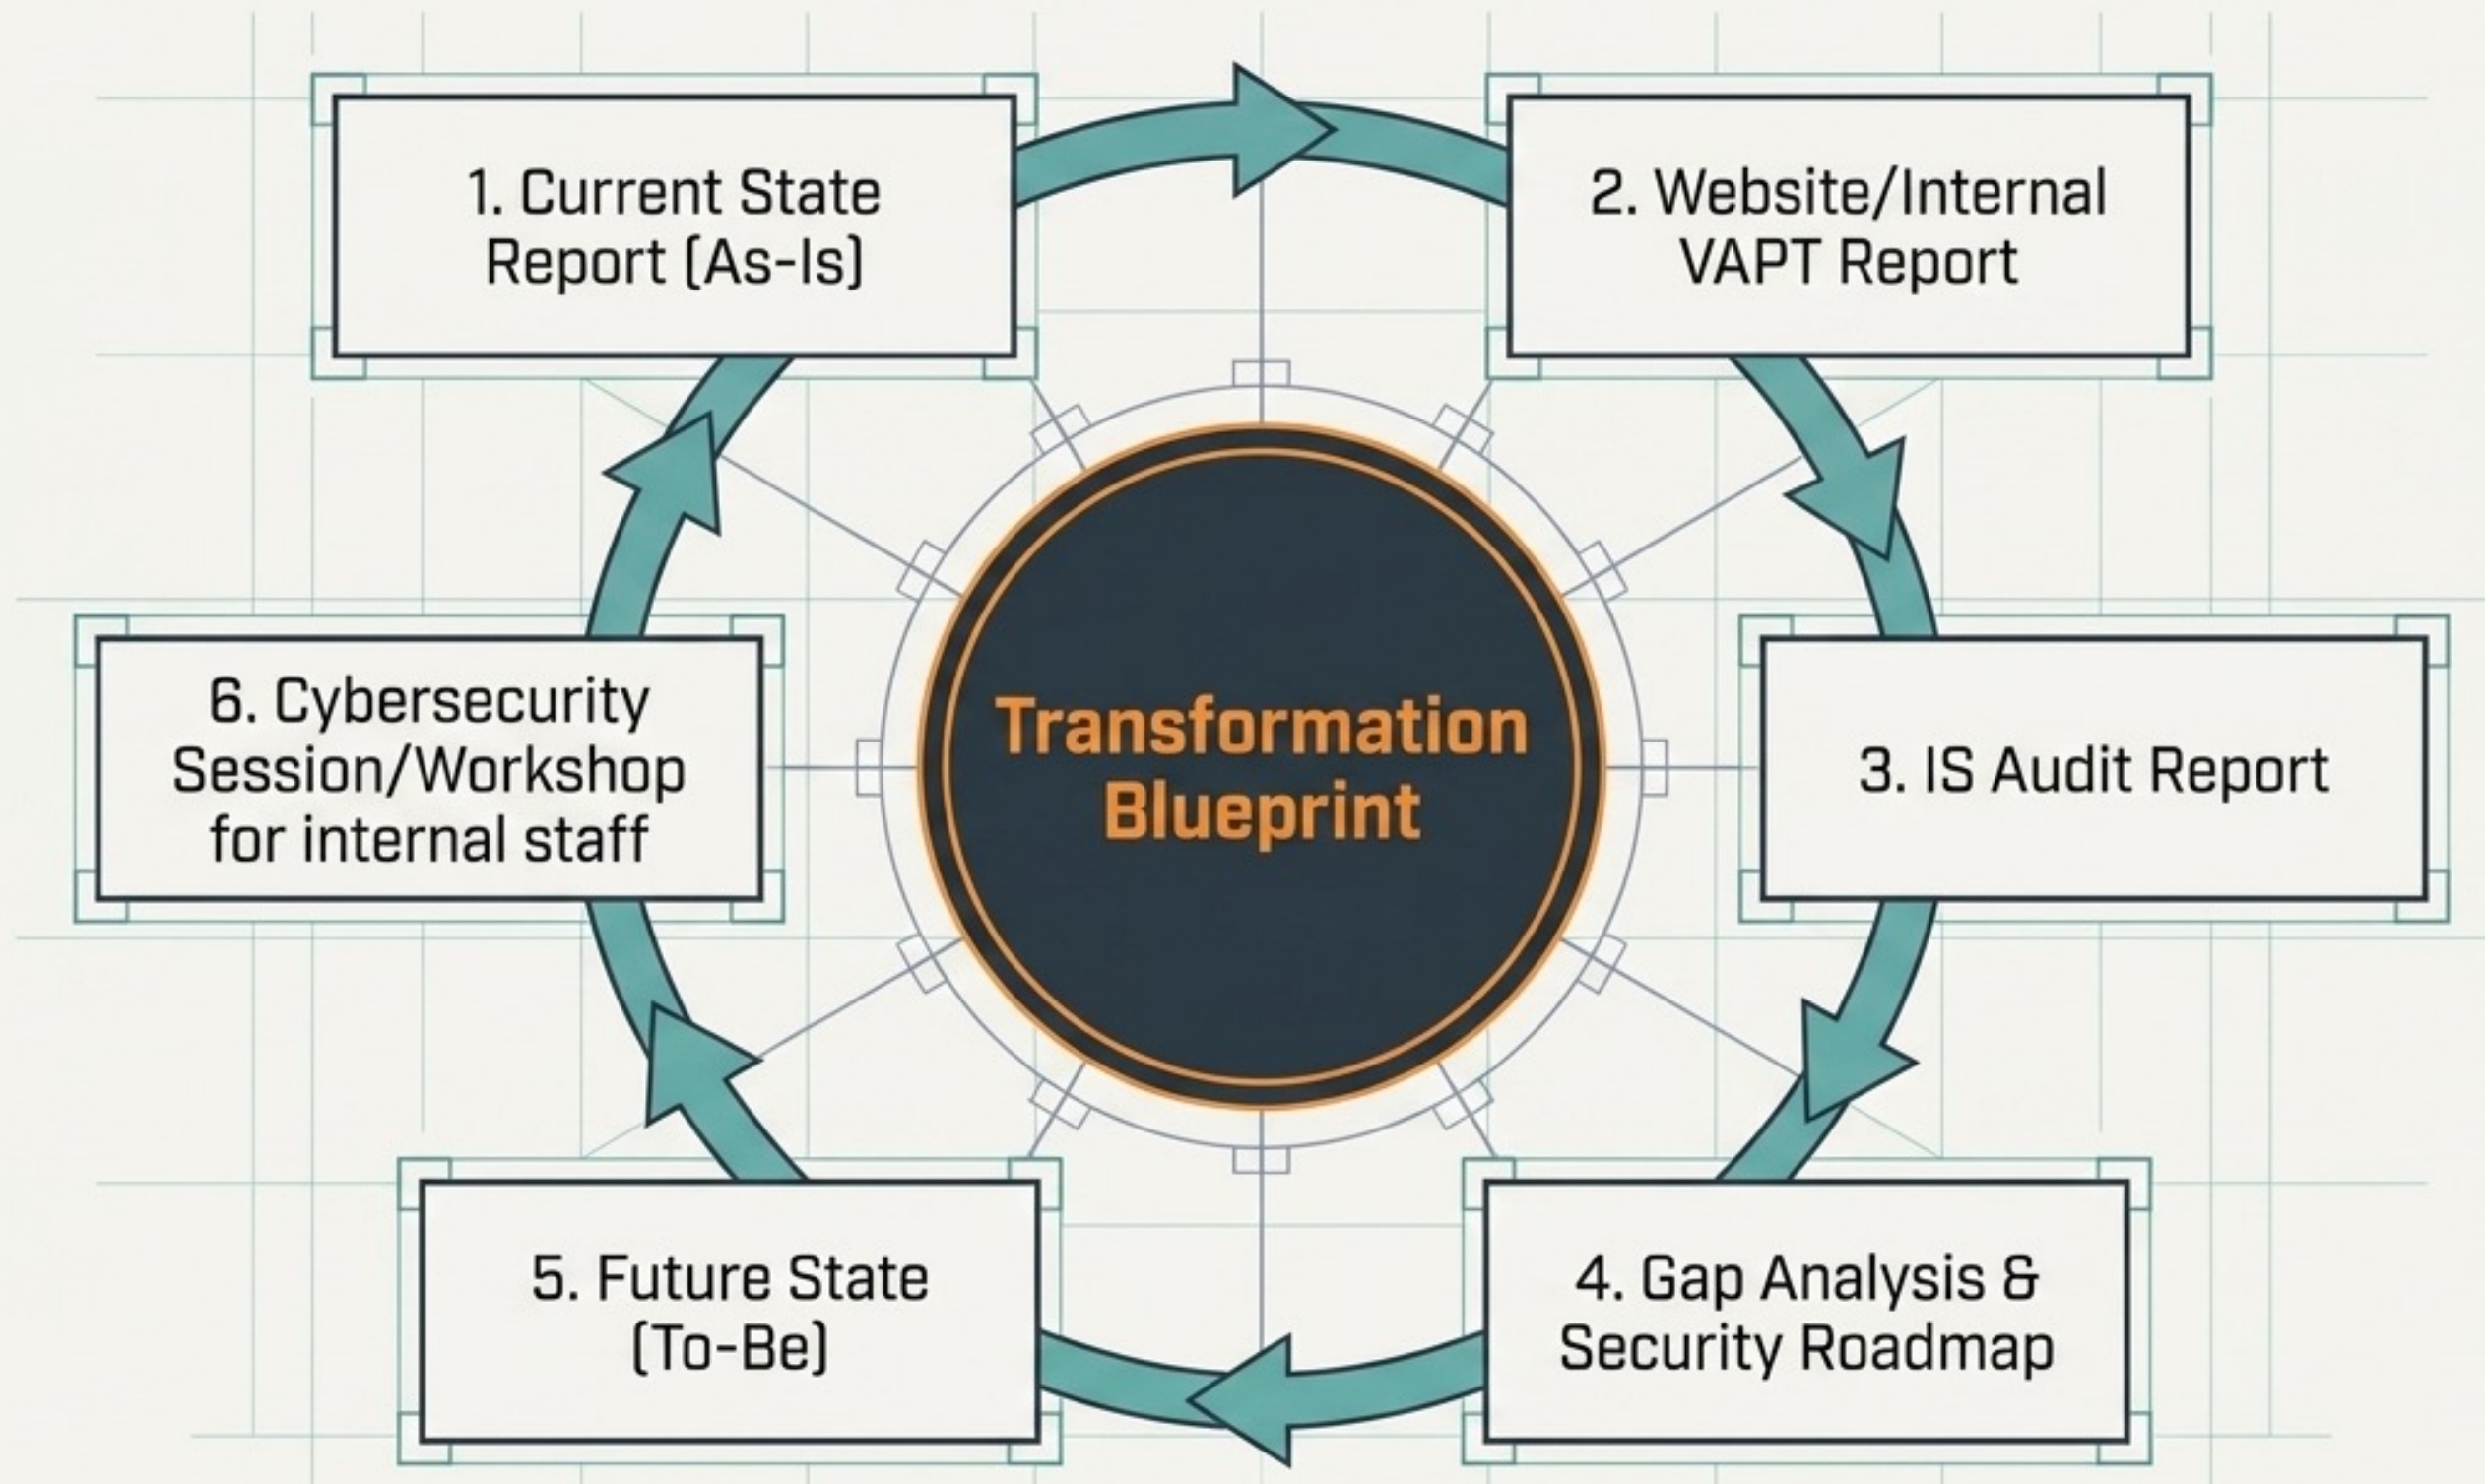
1. Current State Report (As-Is)

2. Website/Internal VAPT Report

Transformation Blueprint

6. Cybersecurity Session/Workshop for internal staff

3. IS Audit Report

5. Future State (To-Be)

4. Gap Analysis & Security Roadmap